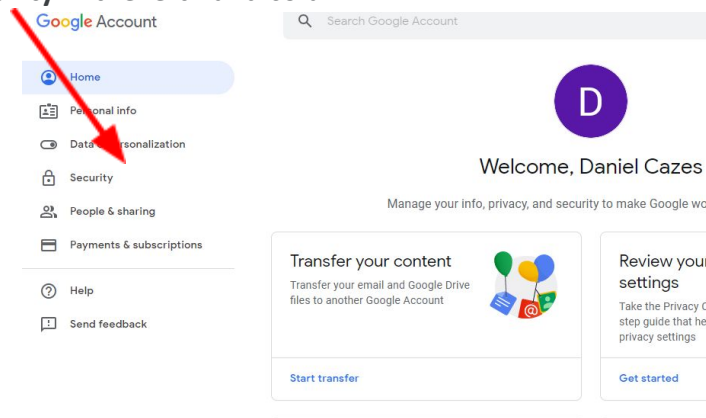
Google Account

Search Google Account

Home

Personal info

Data & personalization

Security

People & sharing

Payments & subscriptions

Help

Send feedback

D

Welcome, Daniel Cazes

Manage your info, privacy, and security to make Google wo

Transfer your content

Transfer your email and Google Drive files to another Google Account

Start transfer

Review your settings

Take the Privacy C step guide that he privacy settings

Get started